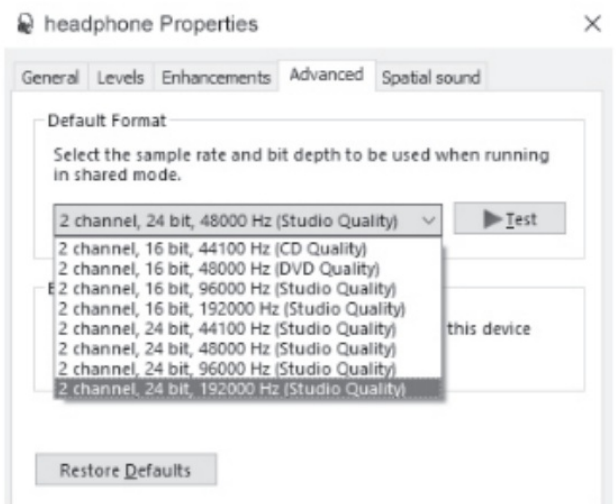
headphone Properties

×

General | Levels | Enhancements | Advanced | Spatial sound

Default Format

Select the sample rate and bit depth to be used when running in shared mode.

2 channel, 24 bit, 48000 Hz (Studio Quality)

▶ Test

2 channel, 16 bit, 44100 Hz (CD Quality)
2 channel, 16 bit, 48000 Hz (DVD Quality)
2 channel, 16 bit, 96000 Hz (Studio Quality)
2 channel, 16 bit, 192000 Hz (Studio Quality)
2 channel, 24 bit, 44100 Hz (Studio Quality)
2 channel, 24 bit, 48000 Hz (Studio Quality)
2 channel, 24 bit, 96000 Hz (Studio Quality)
2 channel, 24 bit, 192000 Hz (Studio Quality)

E

this device

Restore Defaults